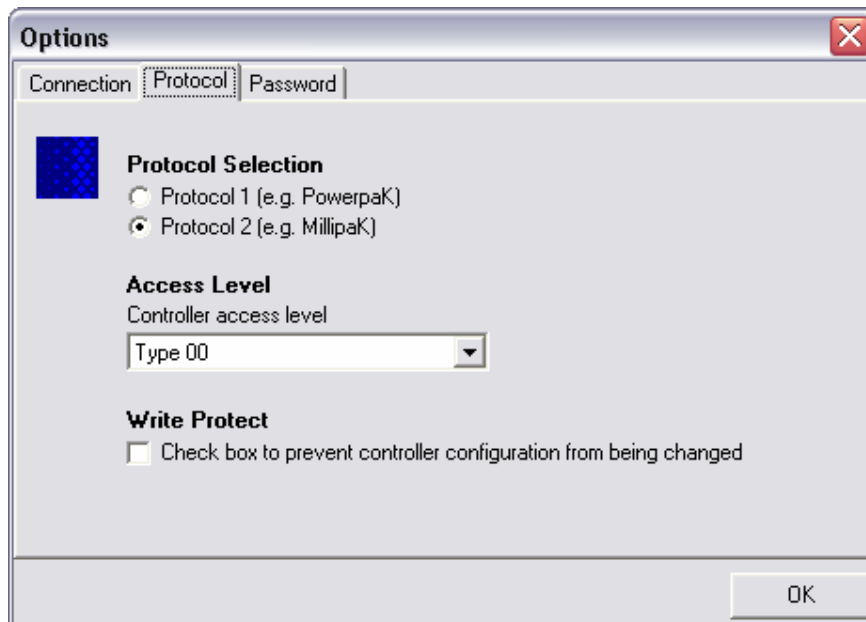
Options

Connection Protocol Password

Protocol Selection
Protocol 1 (e.g. PowerpaK)
Protocol 2 (e.g. MillipaK)

Access Level
Controller access level
Type 00

Write Protect
Check box to prevent controller configuration from being changed

OK